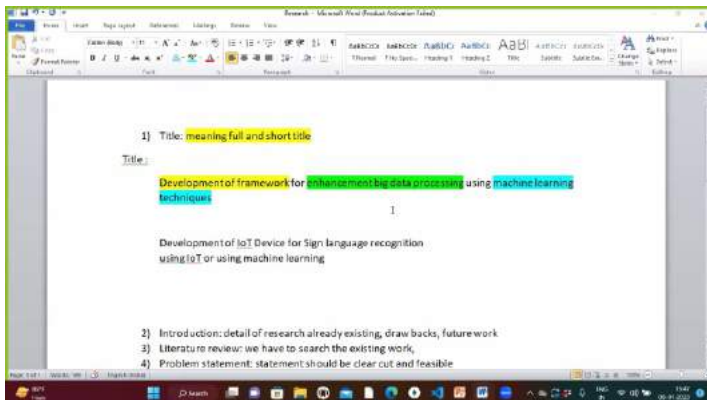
Research - Microsoft Word (Product Activation Failed)

File Home Insert Page Layout References Mailings Review View

Paste Format Painter Clipboard Font Paragraph Styles Editing

AaBbCcDc AaBbCcDc AaBbCc AaBbCc AaB AaBbCc AaBbCc
¶ Normal ¶ No Spaci... Heading 1 Heading 2 Title Subtitle Subtle Em...

Change Styles

Find Replace Select

1) Title: meaning full and short title

Title :

Development of framework for enhancement big data processing using machine learning techniques

Development of IoT Device for Sign language recognition
using IoT or using machine learning

2) Introduction: detail of research already existing, draw backs, future work
3) Literature review: we have to search the existing work,
4) Problem statement: statement should be clear cut and feasible

Page: 1 of 1 Words: 99 English (India)

Search